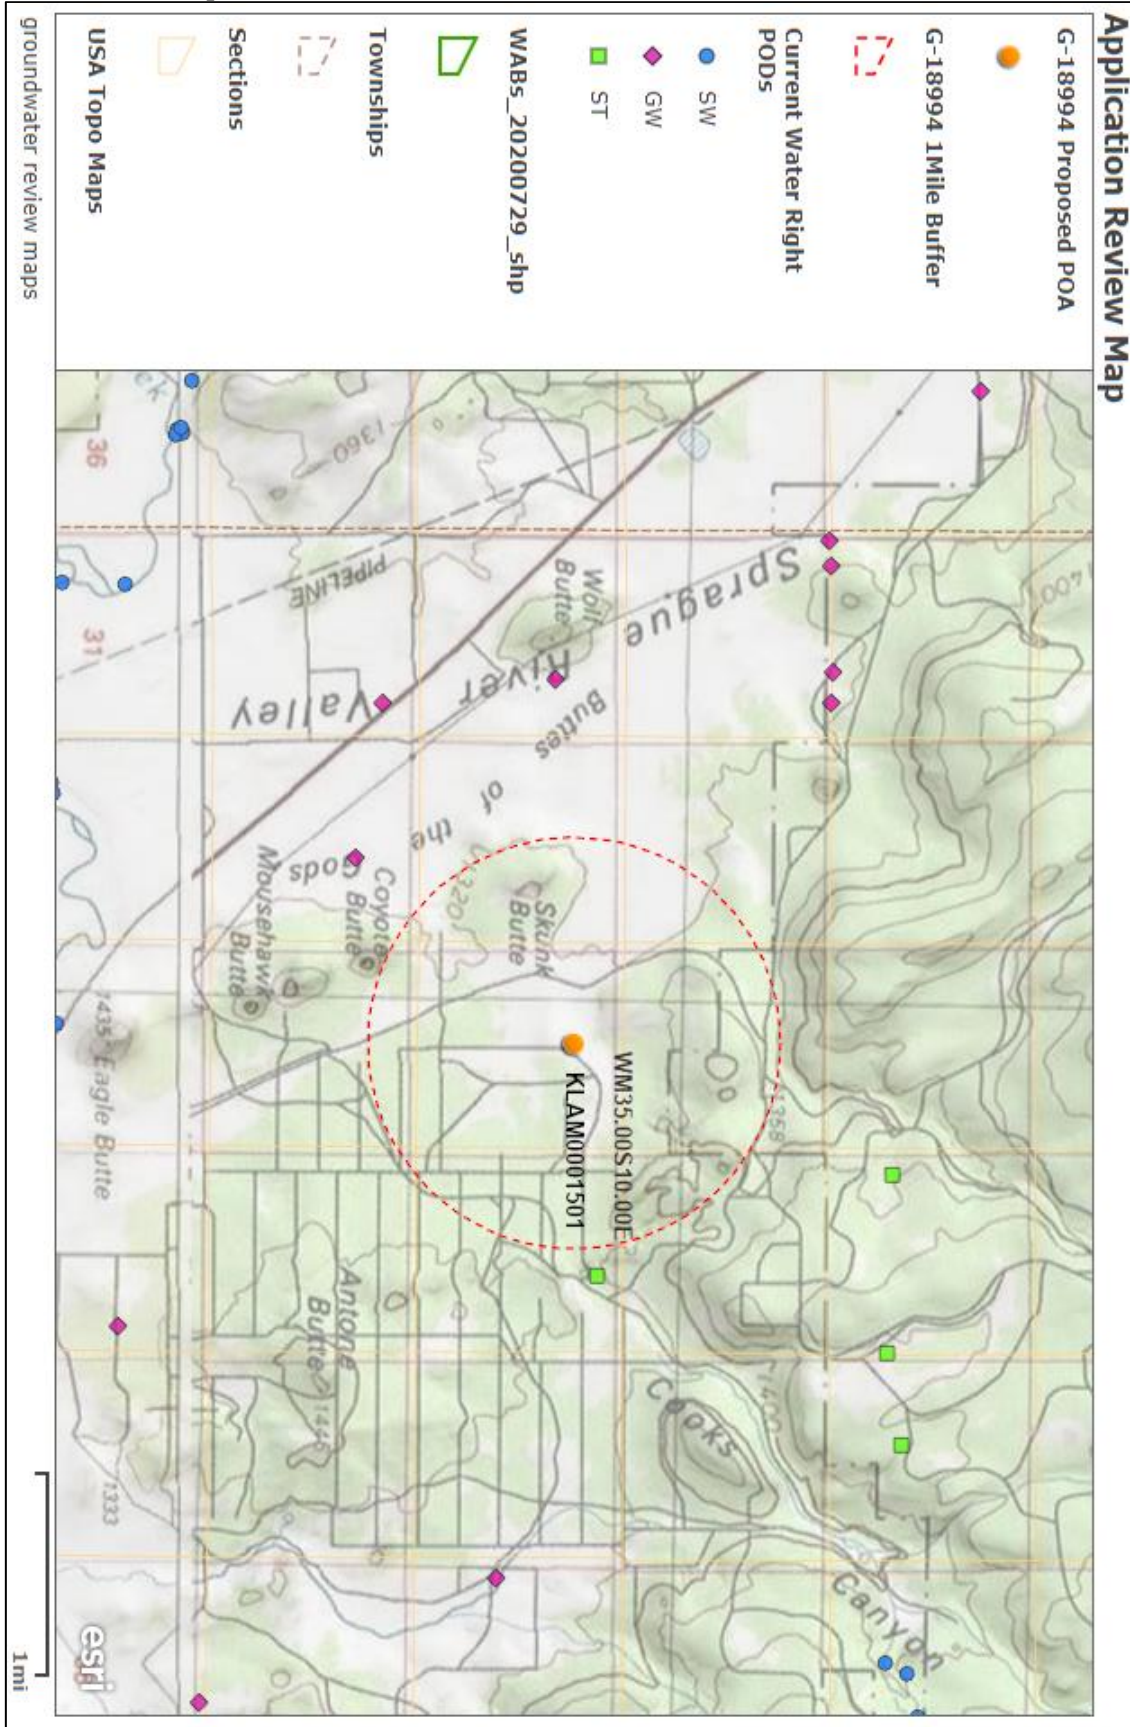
Application Review Map

G-18994 Proposed POA

G-18994 1Mile Buffer

Current Water Right PODs

SW

GW

ST

WABs_20200729_shp

Townships

Sections

USA Topo Maps

groundwater review maps

Sprague River Valley

Wolf Butte

PIPELINE

Buttes of the Gods

Skunk Butte

Coyote Butte

Mousehawk Butte

Eagle Butte

7435

Antone Butte

Cooks Canyon

WM35.00S10.00E

KLAM0001501

36

31

1360

1400

1333

esri

1mi